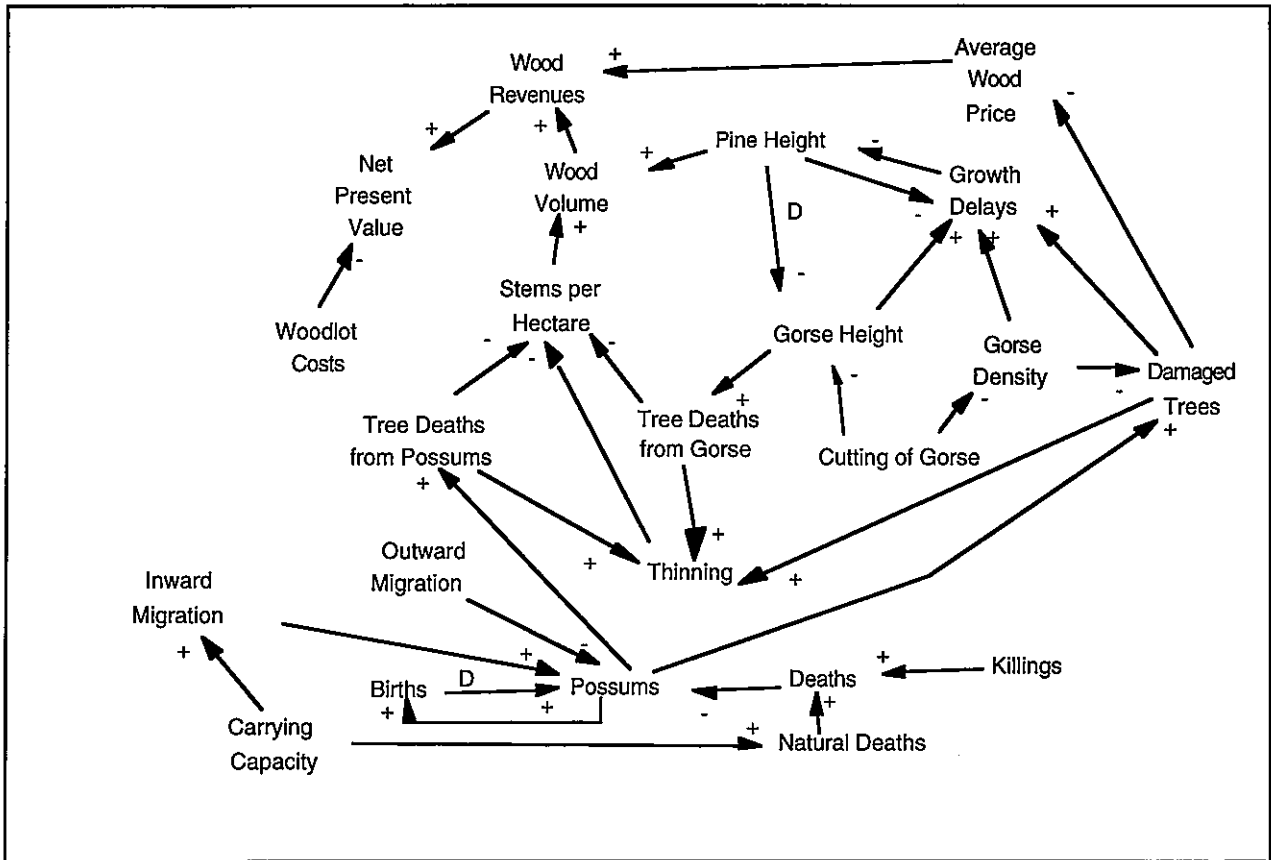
Wood Revenues

Average Wood Price

+

+

+

-

Net Present Value

Wood Volume

+

Pine Height

-

Growth Delays

+

D

-

-

+

+

Stems per Hectare

Woodlot Costs

-

-

-

Gorse Height

Gorse Density

Damaged Trees

+

-

-

-

Tree Deaths from Possums

+

Tree Deaths from Gorse

Cutting of Gorse

+

+

Outward Migration

+

Thinning

+

Inward Migration

-

+

+

D

Births

Possums

Deaths

Killings

+

+

+

-

+

Carrying Capacity

+

Natural Deaths